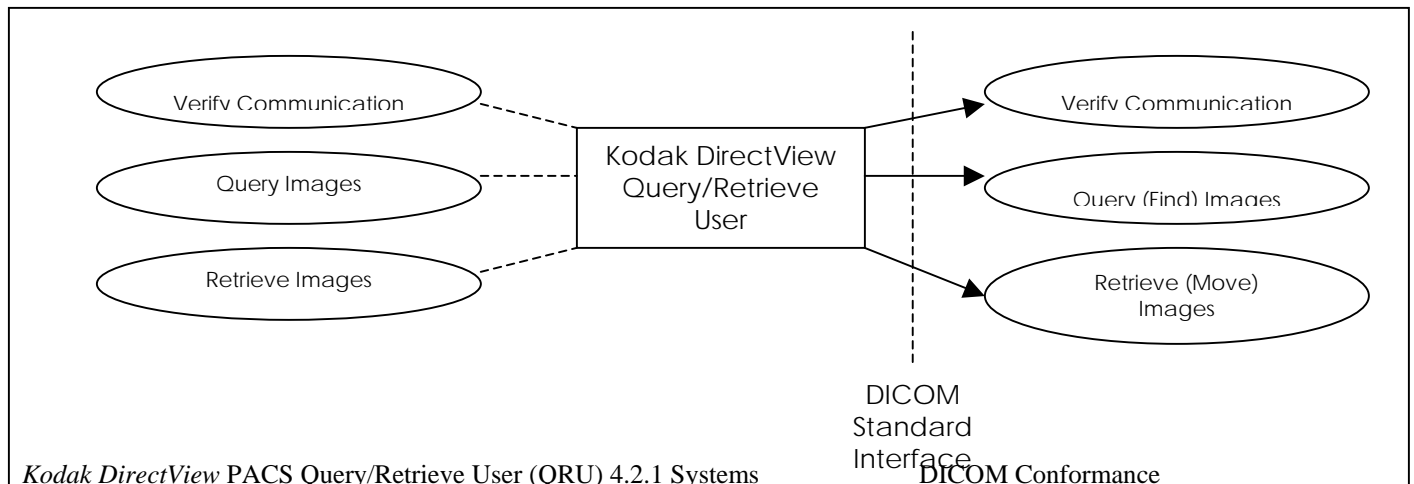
Verify Communication

Query Images

Retrieve Images

Kodak DirectView Query/Retrieve User

Verify Communication

Query (Find) Images

Retrieve (Move) Images

DICOM Standard Interface

*Kodak DirectView* PACS Query/Retrieve User (QRU) 4.2.1 Systems DICOM Conformance